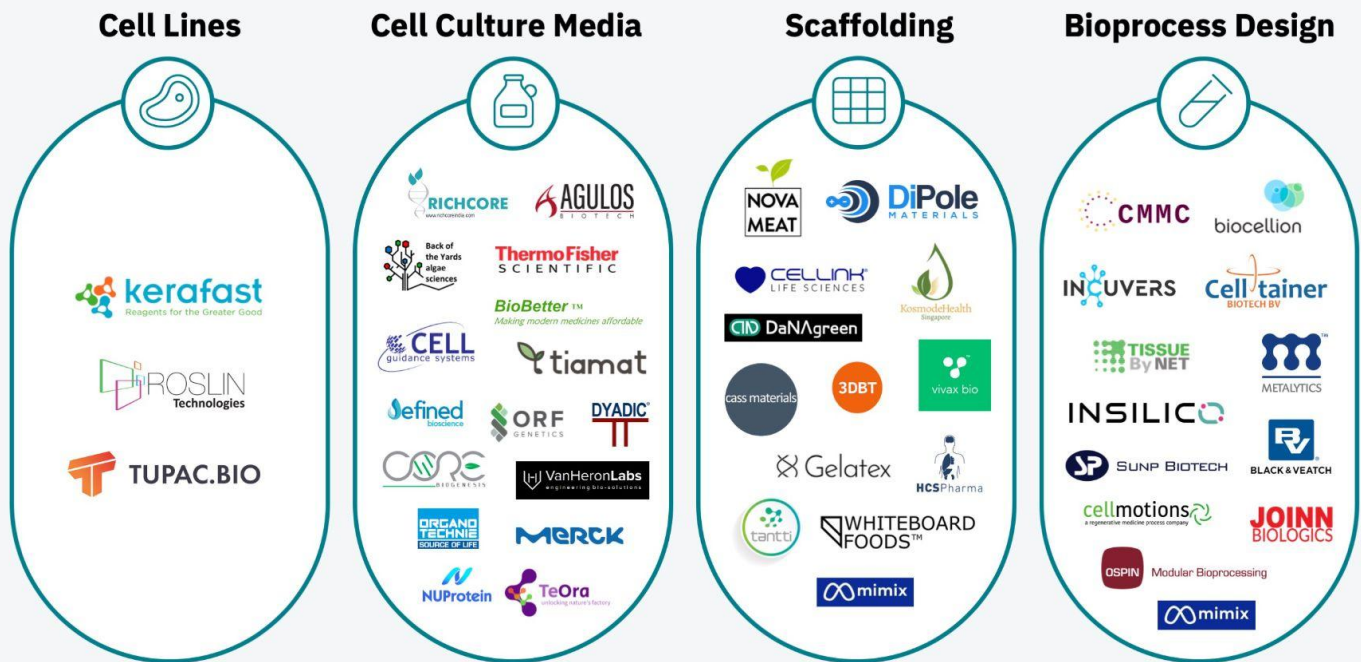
Cell Lines

kerafast
Reagents for the Greater Good

ROSLIN
Technologies

TUPAC.BIO

Cell Culture Media

RICHCORE
www.richcoreindia.com

AGULOS
BIOTECH

Back of the Yards algae sciences

ThermoFisher
SCIENTIFIC

BioBetter™
Making modern medicines affordable

CELL
guidance systems

tiamat

defined
bioscience

ORF
GENETICS

DYADIC

CORE
BIOGENESIS

VanHeronLabs
engineering bio-solutions

ORGANO TECHNIE
SOURCE OF LIFE

MERCK

NUProtein

TeOra
unlocking nature's factory

Scaffolding

NOVA MEAT

DiPole
MATERIALS

CELLINK
LIFE SCIENCES

KosmodeHealth
Singapore

DaNAgreen

cass materials

3DBT

vivax bio

Gelatex

HCS Pharma

tantti

WHITEBOARD FOODS™

mimix

Bioprocess Design

CMMC

biocellion

INCUVERS

Celltainer
BIOTECH BV

TISSUE By NET

METALYTICS

INSILICO

SUNP BIOTECH

BLACK & VEATCH

cellmotions
a regenerative medicine process company

JOINN
BIOLOGICS

OSPIN Modular Bioprocessing

mimix